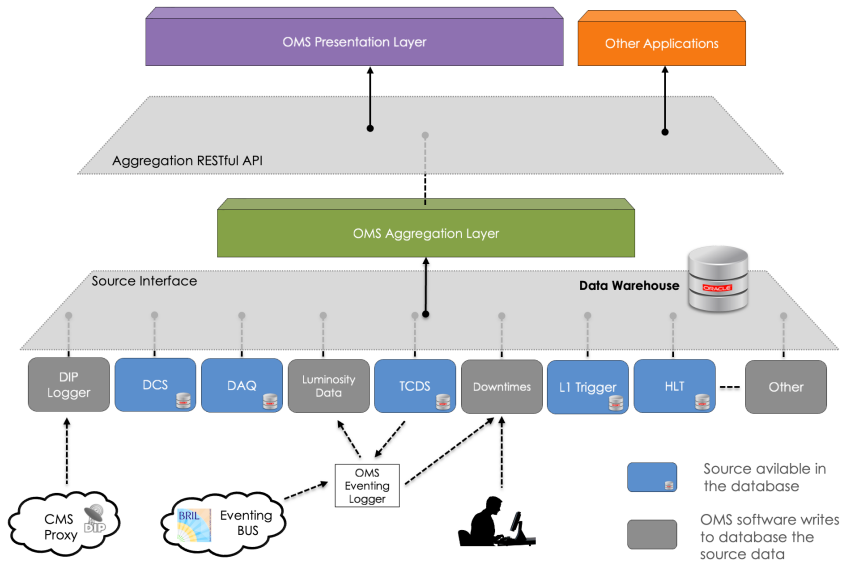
OMS Presentation Layer

Other Applications

Aggregation RESTful API

OMS Aggregation Layer

Source Interface

Data Warehouse

ORACLE

DIP Logger

DCS

DAQ

Luminosity Data

TCDS

Downtimes

L1 Trigger

HLT

Other

OMS Eventing Logger

CMS Proxy

DIP

BRIL

Eventing BUS

Source avilable in the database

OMS software writes to database the source data